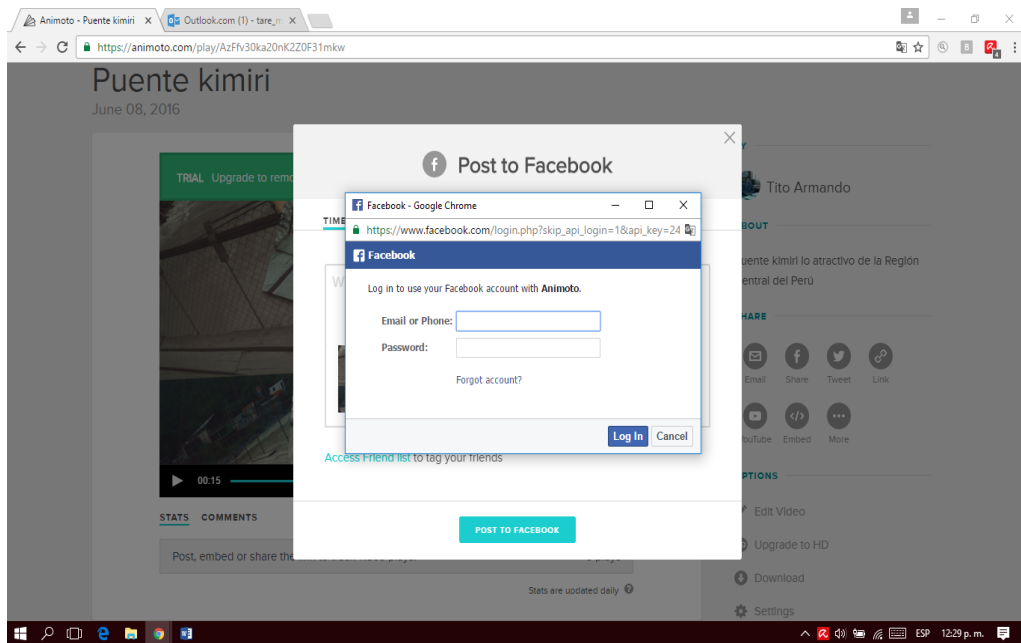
Animoto - Puente kimiri ×
Outlook.com (1) - tare_n ×

https://animoto.com/play/AzFfv30ka20nK2Z0F31mkw

Puente kimiri
June 08, 2016

TRIAL Upgrade to remo

00:15

STATS COMMENTS

Post, embed or share the

Stats are updated daily

Post to Facebook

TIME

W

Access Friend list to tag your friends

POST TO FACEBOOK

Tito Armando

BOUT

uente kimiri lo atractivo de la Región entral del Perú

HARE

Email Share Tweet Link

ouTube Embed More

PTIONS

Edit Video

Upgrade to HD

Download

Settings

Facebook - Google Chrome

https://www.facebook.com/login.php?skip_api_login=1&api_key=24

Facebook

Log in to use your Facebook account with Animoto.

Email or Phone:

Password:

Forgot account?

Log In Cancel

ESP 12:29 p. m.